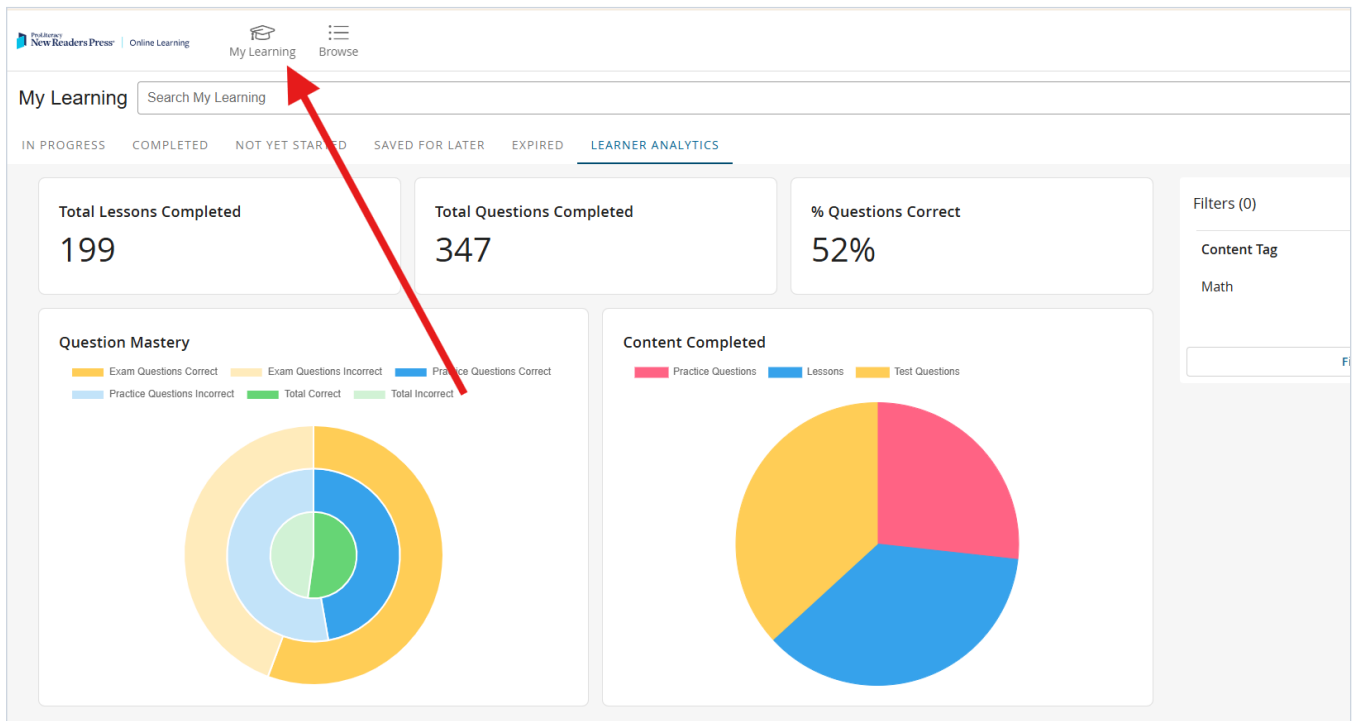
ProLiteracy New Readers Press | Online Learning

My Learning

Browse

My Learning

Search My Learning

IN PROGRESS COMPLETED NOT YET STARTED SAVED FOR LATER EXPIRED LEARNER ANALYTICS

Total Lessons Completed
199

Total Questions Completed
347

% Questions Correct
52%

Filters (0)

Content Tag

Math

Fi

Question Mastery

Exam Questions Correct
Exam Questions Incorrect
Practice Questions Correct
Practice Questions Incorrect
Total Correct
Total Incorrect

Content Completed

Practice Questions
Lessons
Test Questions